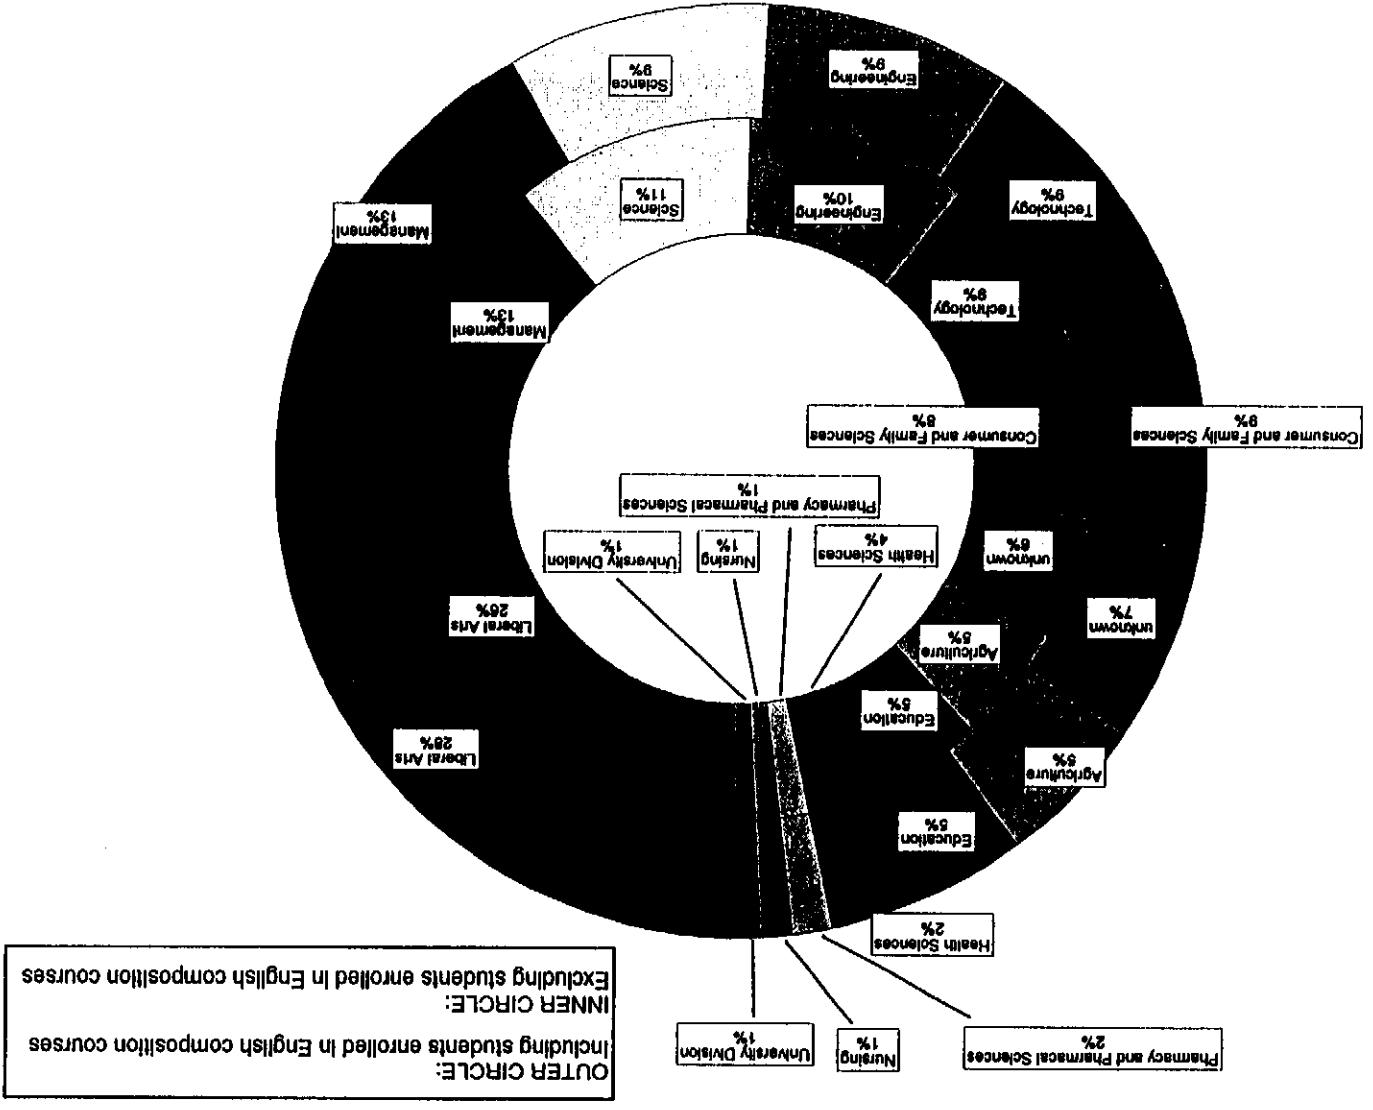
OUTER CIRCLE:
Including students enrolled in English composition courses
INNER CIRCLE:
Excluding students enrolled in English composition courses

Pharmacy and Pharmacal Sciences
2%

Nursing
1%

University Division
1%

Health Sciences
2%

Education
5%

Agriculture
5%

unknown
7%

Consumer and Family Sciences
9%

Technology
9%

Engineering
9%

Science
9%

Management
13%

Liberal Arts
28%

Education
5%

Agriculture
5%

unknown
6%

Health Sciences
4%

Nursing
1%

University Division
1%

Pharmacy and Pharmacal Sciences
1%

Consumer and Family Sciences
8%

Technology
9%

Engineering
10%

Science
11%

Management
13%

Liberal Arts
26%